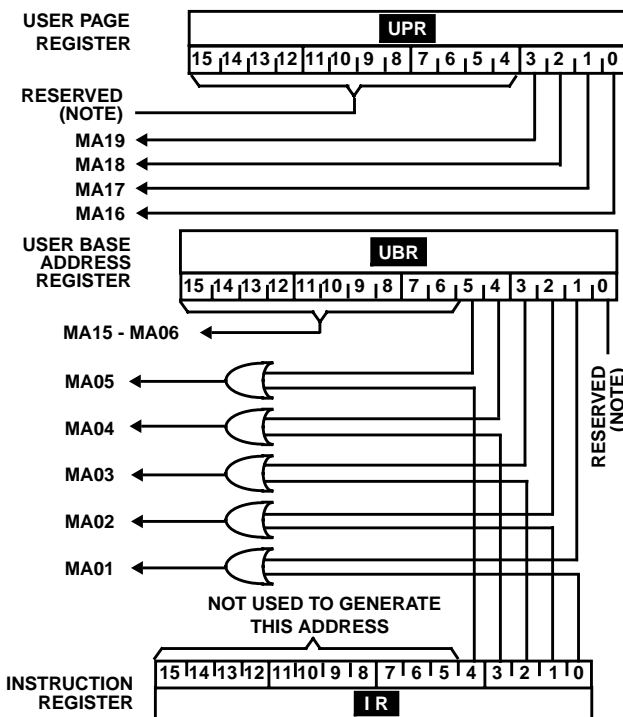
USER PAGE REGISTER

UPR

15 14 13 12 11 10 9 8 7 6 5 4 3 2 1 0

RESERVED (NOTE)

MA19

MA18

MA17

MA16

USER BASE ADDRESS REGISTER

UBR

15 14 13 12 11 10 9 8 7 6 5 4 3 2 1 0

MA15 - MA06

MA05

MA04

MA03

MA02

MA01

RESERVED (NOTE)

NOT USED TO GENERATE THIS ADDRESS

INSTRUCTION REGISTER

15 14 13 12 11 10 9 8 7 6 5 4 3 2 1 0

I R